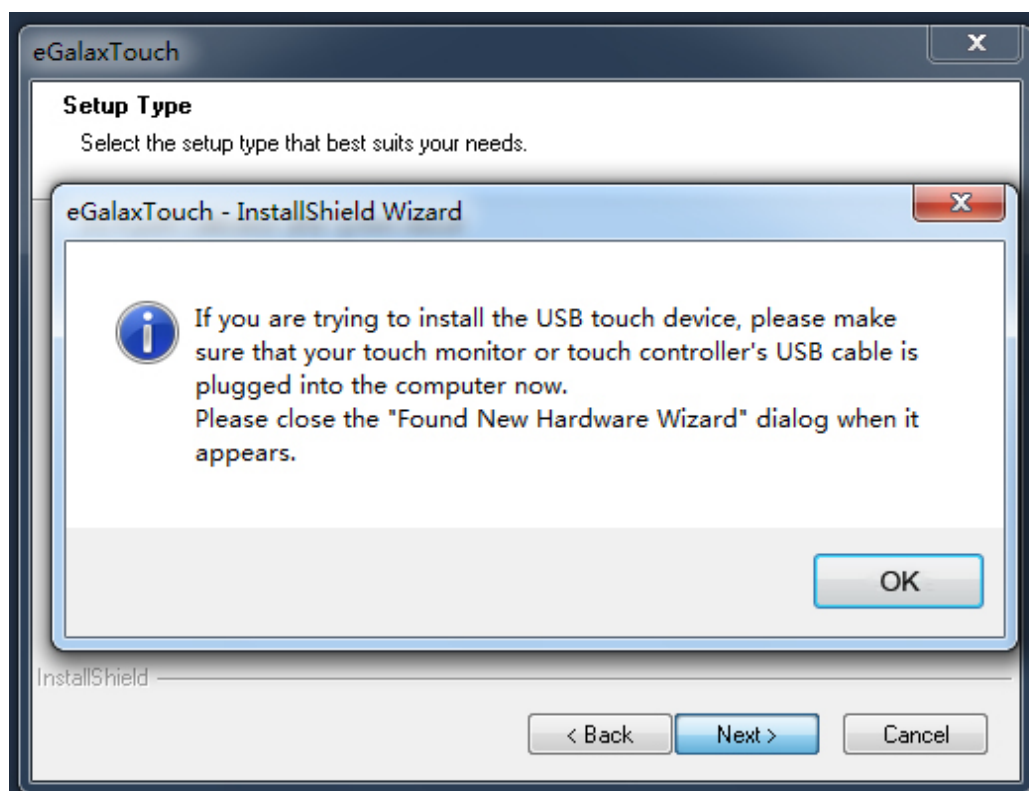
eGalaxTouch

Setup Type

Select the setup type that best suits your needs.

eGalaxTouch - InstallShield Wizard

If you are trying to install the USB touch device, please make sure that your touch monitor or touch controller's USB cable is plugged into the computer now.
Please close the "Found New Hardware Wizard" dialog when it appears.

OK

InstallShield

< Back

Next >

Cancel